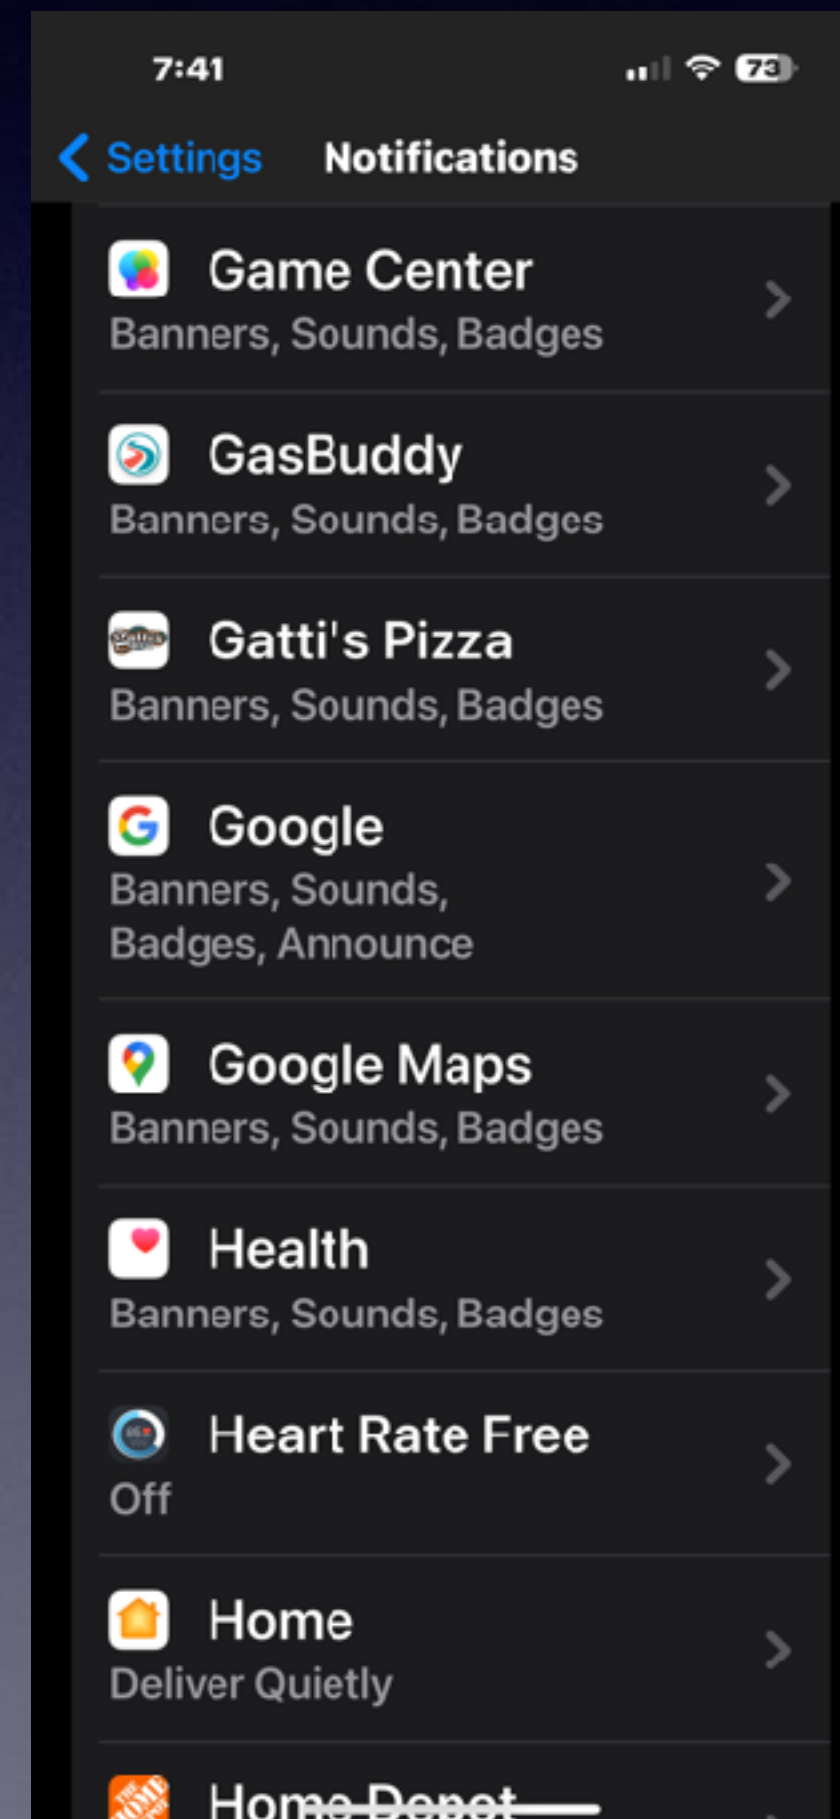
7:41

73

Settings Notifications

Game Center
Banners, Sounds, Badges

GasBuddy
Banners, Sounds, Badges

Gatti's Pizza
Banners, Sounds, Badges

Google
Banners, Sounds, Badges, Announce

Google Maps
Banners, Sounds, Badges

Health
Banners, Sounds, Badges

Heart Rate Free
Off

Home
Deliver Quietly

Home Depot